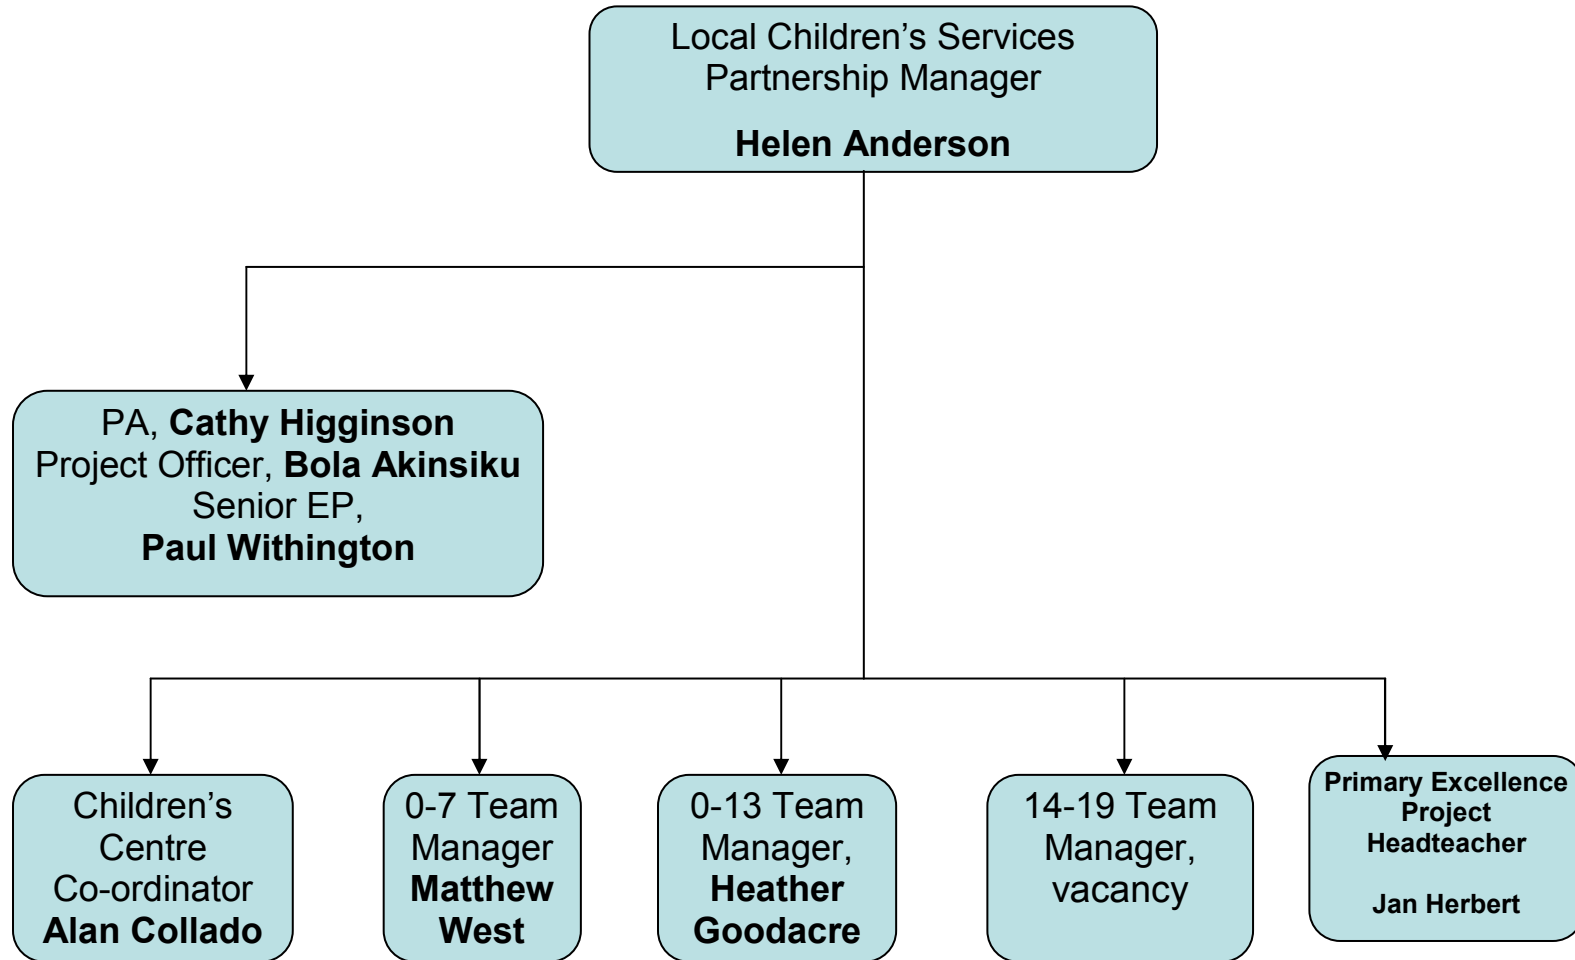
Local Children's Services Partnership Manager

Helen Anderson

PA, Cathy Higginson
Project Officer, Bola Akinsiku
Senior EP,
Paul Withington

Children's Centre Co-ordinator
Alan Collado

0-7 Team Manager
Matthew West

0-13 Team Manager,
Heather Goodacre

14-19 Team Manager,
vacancy

Primary Excellence Project Headteacher

Jan Herbert